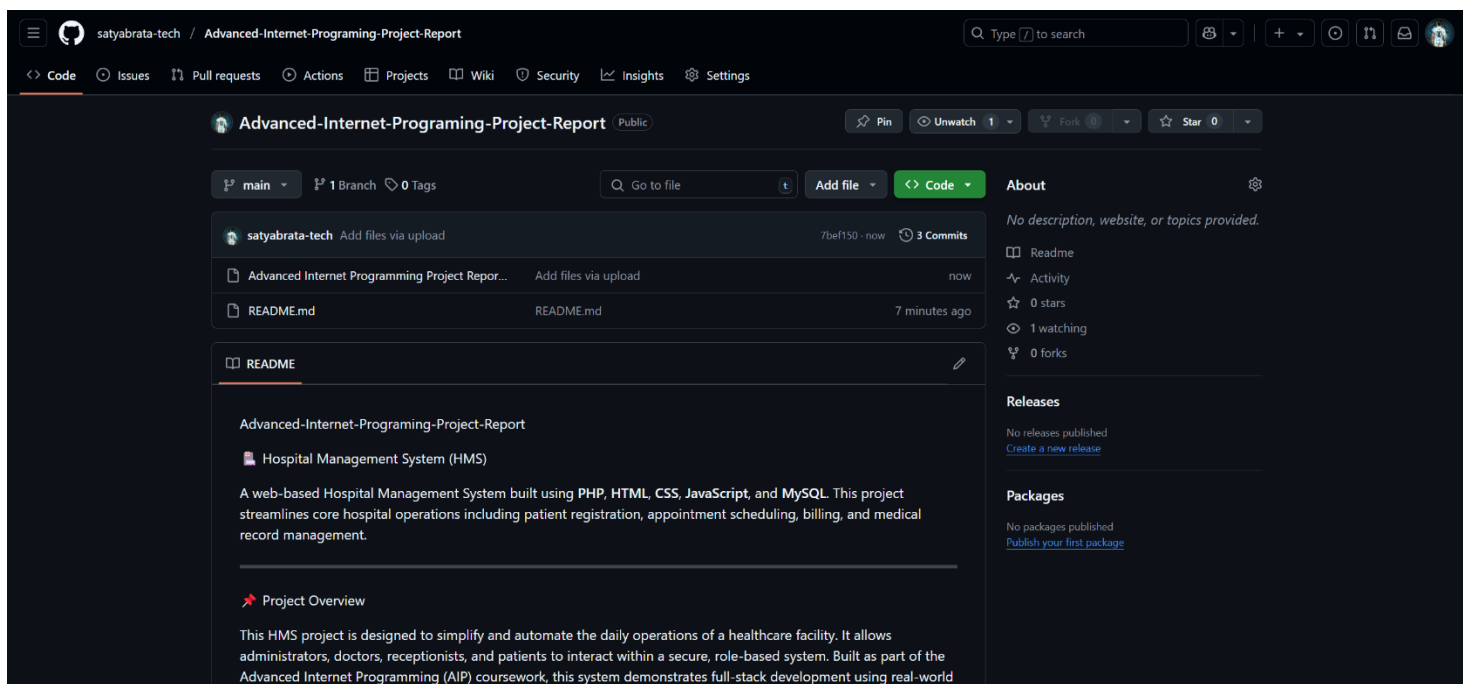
satyabrata-tech / Advanced-Internet-Programing-Project-Report

Type / to search

Code Issues Pull requests Actions Projects Wiki Security Insights Settings

Advanced-Internet-Programing-Project-Report Public

Pin Unwatch 1 Fork 0 Star 0

main 1 Branch 0 Tags Go to file t Add file Code

satyabrata-tech Add files via upload 7bef150 · now 3 Commits

| | | |
|---|---|---|
| Advanced Internet Programming Project Repor... | Add files via upload | now |
| README.md | README.md | 7 minutes ago |

README

Advanced-Internet-Programing-Project-Report

Hospital Management System (HMS)

A web-based Hospital Management System built using PHP, HTML, CSS, JavaScript, and MySQL. This project streamlines core hospital operations including patient registration, appointment scheduling, billing, and medical record management.

Project Overview

This HMS project is designed to simplify and automate the daily operations of a healthcare facility. It allows administrators, doctors, receptionists, and patients to interact within a secure, role-based system. Built as part of the Advanced Internet Programming (AIP) coursework, this system demonstrates full-stack development using real-world

About

No description, website, or topics provided.

Readme

Activity

0 stars

1 watching

0 forks

Releases

No releases published

Create a new release

Packages

No packages published

Publish your first package